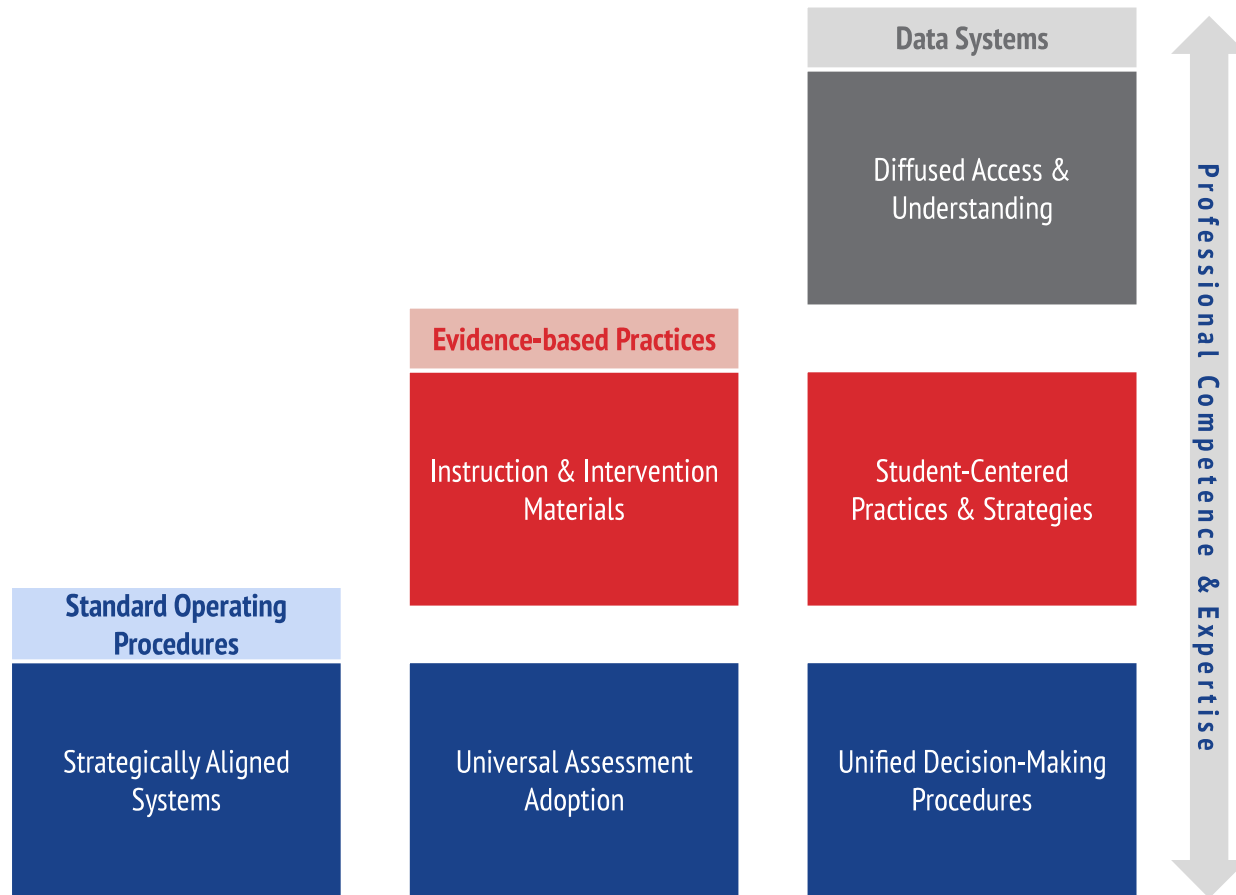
Data Systems

Diffused Access & Understanding

Evidence-based Practices

Instruction & Intervention Materials

Student-Centered Practices & Strategies

Standard Operating Procedures

Strategically Aligned Systems

Universal Assessment Adoption

Unified Decision-Making Procedures

Professional Competence & Expertise